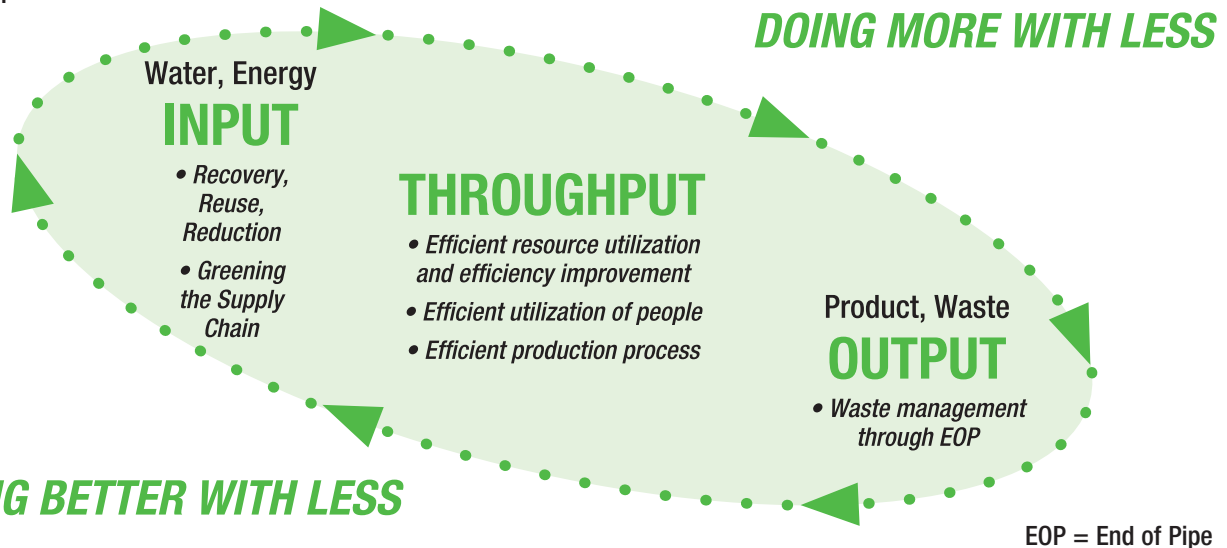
DOING MORE WITH LESS

Water, Energy
INPUT
• Recovery, Reuse, Reduction
• Greening the Supply Chain

THROUGHPUT
• Efficient resource utilization and efficiency improvement
• Efficient utilization of people
• Efficient production process

Product, Waste
OUTPUT
• Waste management through EOP

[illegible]G BETTER WITH LESS

EOP = End of Pipe